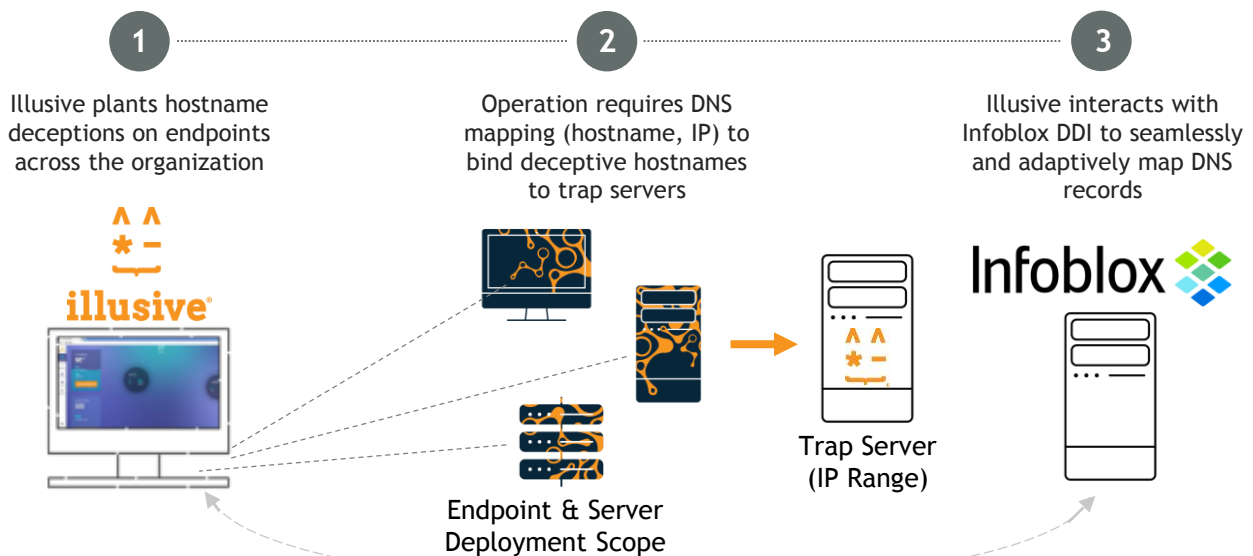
1

2

3

Illusive plants hostname deceptions on endpoints across the organization

Operation requires DNS mapping (hostname, IP) to bind deceptive hostnames to trap servers

Illusive interacts with Infoblox DDI to seamlessly and adaptively map DNS records

illusive

Infoblox

Trap Server (IP Range)

Endpoint & Server Deployment Scope